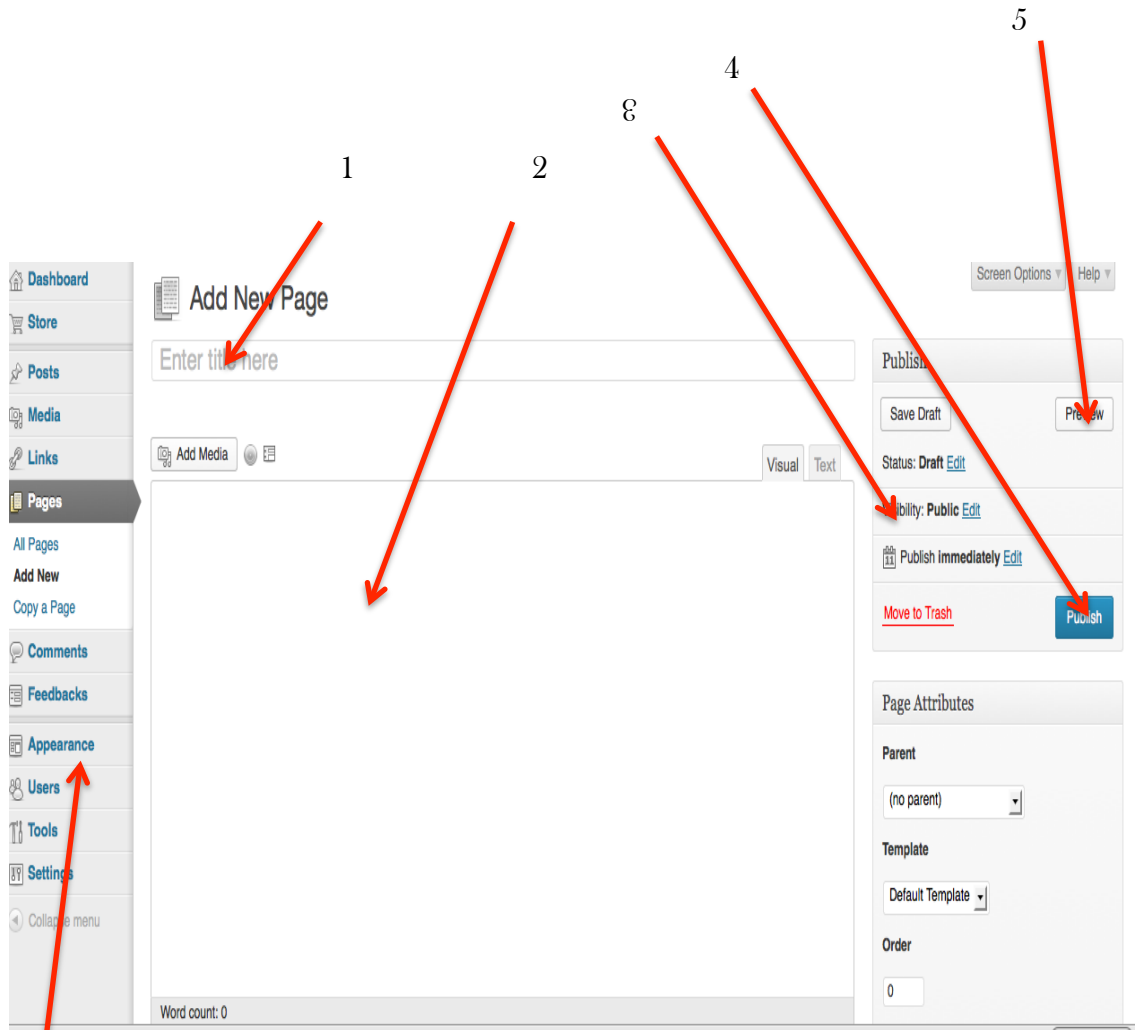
5
4
3
1
2

Dashboard
Store
Posts
Media
Links
Pages
All Pages
Add New
Copy a Page
Comments
Feedbacks
Appearance
Users
Tools
Settings
Collapse menu

Add New Page

Screen Options ▾ Help ▾

Enter title here

Add Media

Visual Text

Word count: 0

Publish
Save Draft
Preview
Status: Draft Edit
Visibility: Public Edit
Publish immediately Edit
Move to Trash
Publish

Page Attributes
Parent
(no parent)
Template
Default Template
Order
0